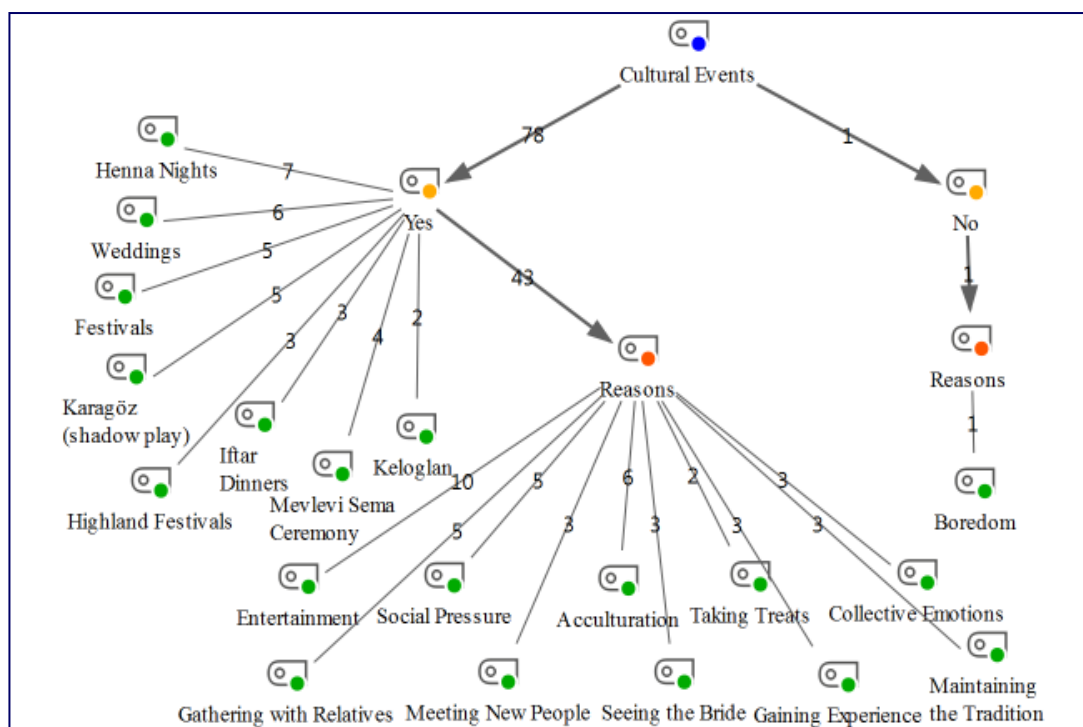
Cultural Events

78

1

Yes

No

Henna Nights

7

Weddings

6

5

Festivals

5

Karagöz (shadow play)

3

3

4

2

Iftar Dinners

Mevlevi Sema Ceremony

Keloglan

Highland Festivals

43

1

Reasons

Reasons

1

Boredom

10

5

6

2

3

5

3

3

3

3

Entertainment

Social Pressure

Acculturation

Taking Treats

Collective Emotions

Gathering with Relatives

Meeting New People

Seeing the Bride

Gaining Experience

Maintaining the Tradition